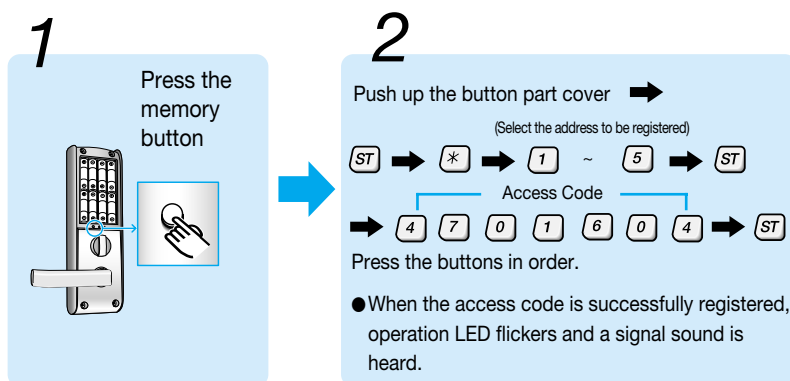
1

Press the memory button

2

Push up the button part cover

(Select the address to be registered)

ST * 1 ~ 5 ST

Access Code

4 7 0 1 6 0 4 ST

Press the buttons in order.

● When the access code is successfully registered, operation LED flickers and a signal sound is heard.